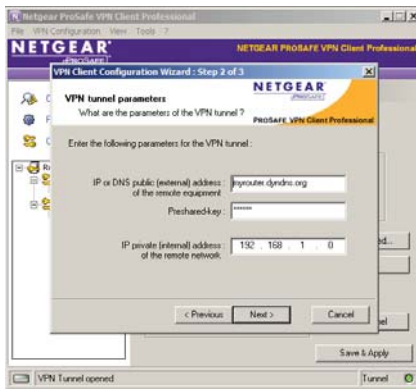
Netgear ProSafe VPN Client Professional
File VPN Configuration View Tools ?
NETGEAR
PROSAFE
NETGEAR PROSAFE VPN Client Professional
VPN Client Configuration Wizard : Step 2 of 3
VPN tunnel parameters
What are the parameters of the VPN tunnel ?
NETGEAR
PROSAFE
PROSAFE VPN Client Professional
Enter the following parameters for the VPN tunnel :
IP or DNS public (external) address of the remote equipment
myrouter.dyndns.org
Preshared-key :
******
IP private (internal) address of the remote network
192 . 168 . 1 . 0
< Previous
Next >
Cancel
ed...
el
Save & Apply
VPN Tunnel opened
Tunnel